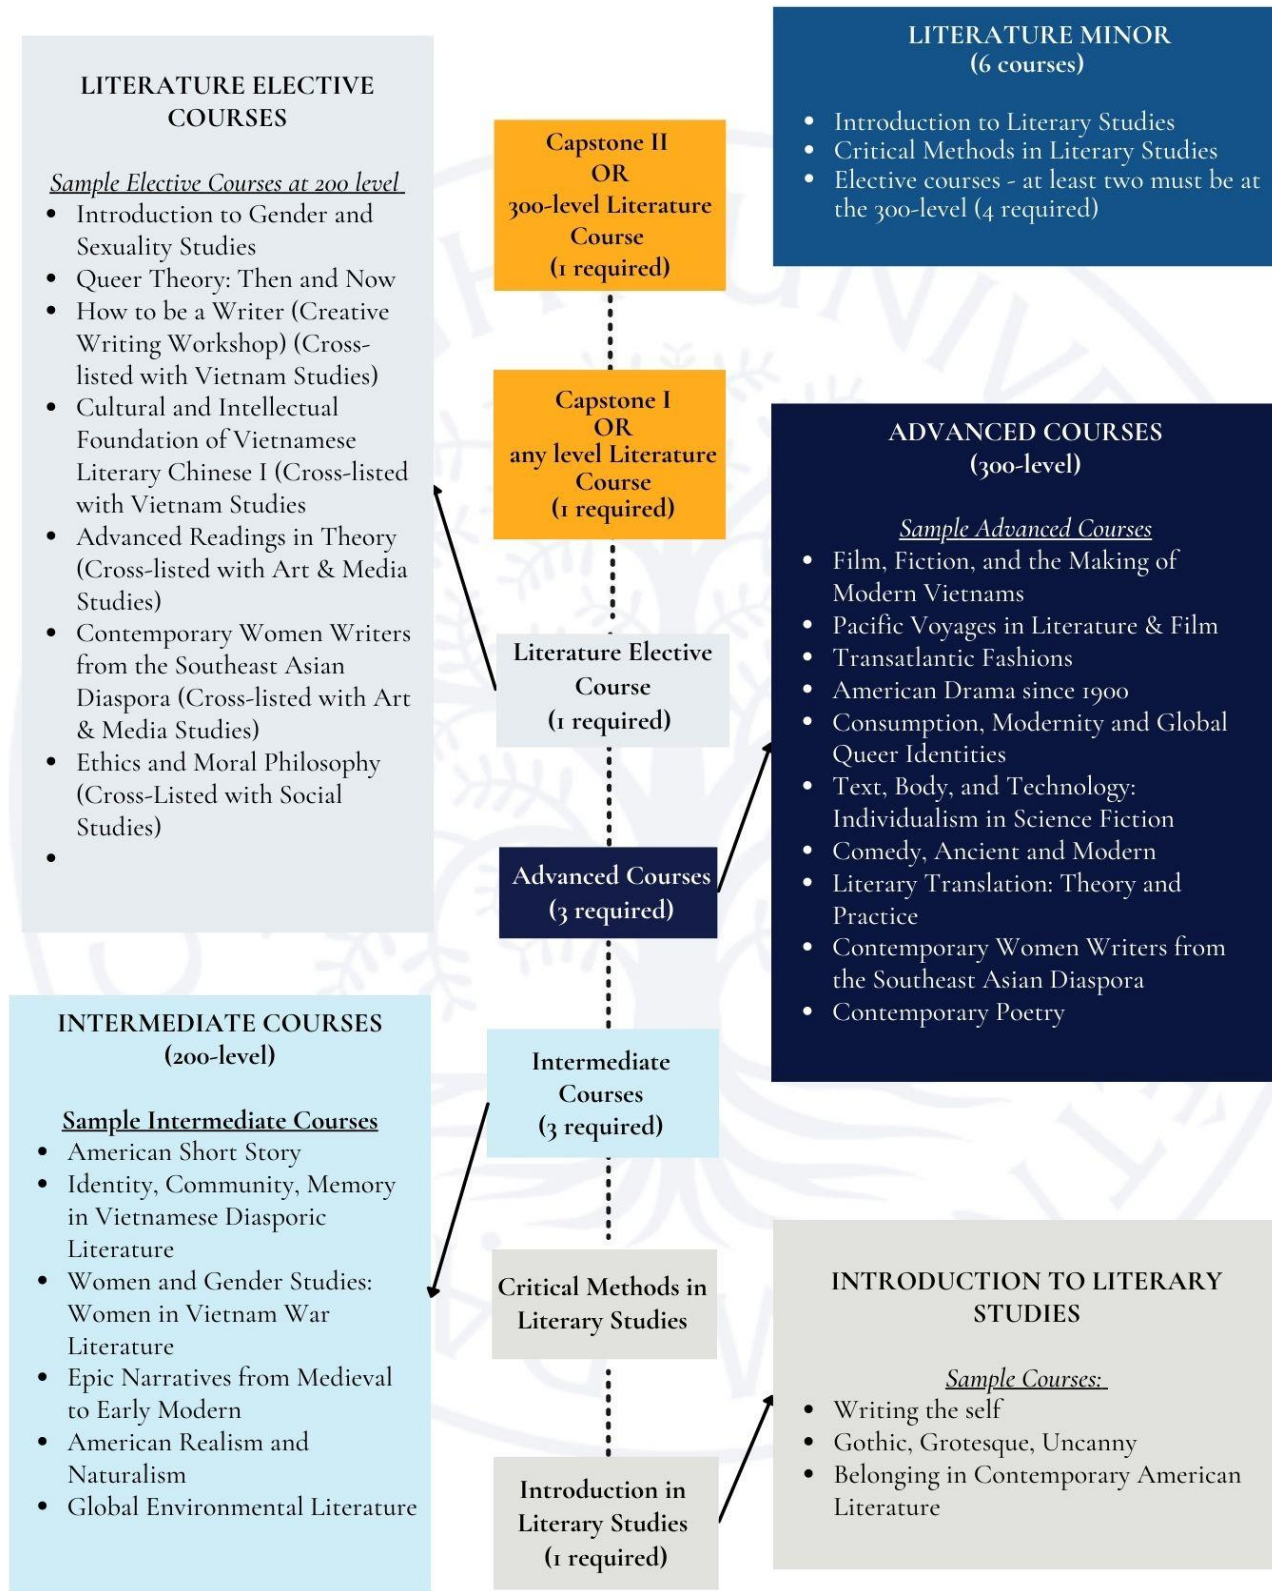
LITERATURE ELECTIVE COURSES

Sample Elective Courses at 200 level
- Introduction to Gender and Sexuality Studies
- Queer Theory: Then and Now
- How to be a Writer (Creative Writing Workshop) (Cross-listed with Vietnam Studies)
- Cultural and Intellectual Foundation of Vietnamese Literary Chinese I (Cross-listed with Vietnam Studies
- Advanced Readings in Theory (Cross-listed with Art & Media Studies)
- Contemporary Women Writers from the Southeast Asian Diaspora (Cross-listed with Art & Media Studies)
- Ethics and Moral Philosophy (Cross-Listed with Social Studies)
-

Capstone II
OR
300-level Literature Course
(1 required)

Capstone I
OR
any level Literature Course
(1 required)

Literature Elective Course
(1 required)

Advanced Courses
(3 required)

Intermediate Courses
(3 required)

Critical Methods in Literary Studies

Introduction in Literary Studies
(1 required)

LITERATURE MINOR
(6 courses)

- Introduction to Literary Studies
- Critical Methods in Literary Studies
- Elective courses - at least two must be at the 300-level (4 required)

ADVANCED COURSES
(300-level)

Sample Advanced Courses
- Film, Fiction, and the Making of Modern Vietnams
- Pacific Voyages in Literature & Film
- Transatlantic Fashions
- American Drama since 1900
- Consumption, Modernity and Global Queer Identities
- Text, Body, and Technology: Individualism in Science Fiction
- Comedy, Ancient and Modern
- Literary Translation: Theory and Practice
- Contemporary Women Writers from the Southeast Asian Diaspora
- Contemporary Poetry

INTERMEDIATE COURSES
(200-level)

Sample Intermediate Courses
- American Short Story
- Identity, Community, Memory in Vietnamese Diasporic Literature
- Women and Gender Studies: Women in Vietnam War Literature
- Epic Narratives from Medieval to Early Modern
- American Realism and Naturalism
- Global Environmental Literature

INTRODUCTION TO LITERARY STUDIES

Sample Courses:
- Writing the self
- Gothic, Grotesque, Uncanny
- Belonging in Contemporary American Literature